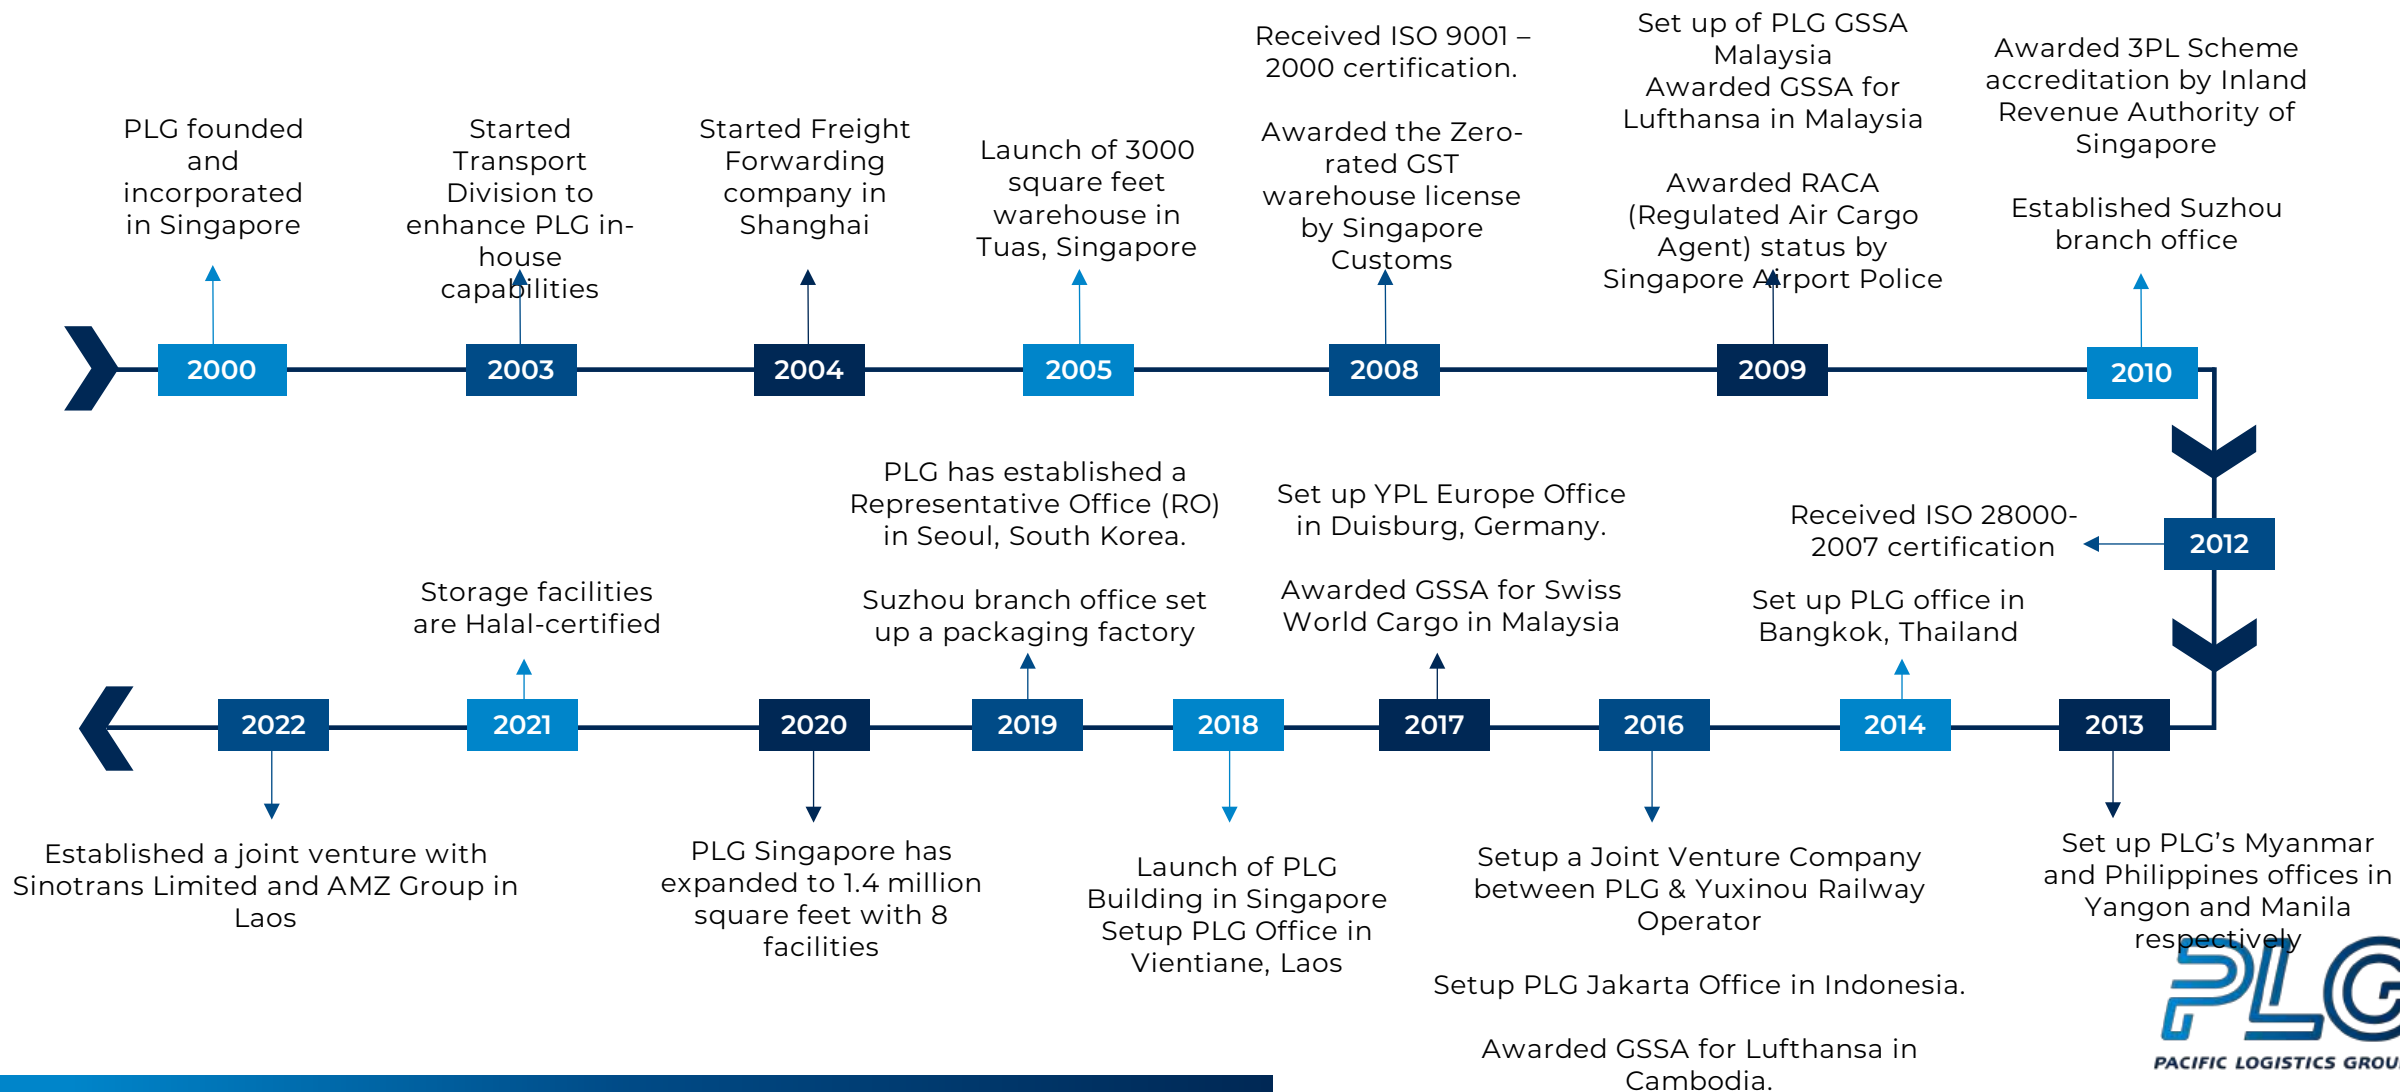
PLG founded and incorporated in Singapore

2000

Started Transport Division to enhance PLG in-house capabilities

2003

Started Freight Forwarding company in Shanghai

2004

Launch of 3000 square feet warehouse in Tuas, Singapore

2005

Received ISO 9001 – 2000 certification.

Awarded the Zero-rated GST warehouse license by Singapore Customs

2008

Set up of PLG GSSA Malaysia
Awarded GSSA for Lufthansa in Malaysia

Awarded RACA (Regulated Air Cargo Agent) status by Singapore Airport Police

2009

Awarded 3PL Scheme accreditation by Inland Revenue Authority of Singapore

Established Suzhou branch office

2010

2012

Received ISO 28000-2007 certification

2013

Set up PLG's Myanmar and Philippines offices in Yangon and Manila respectively

2014

Set up PLG office in Bangkok, Thailand

2016

Setup a Joint Venture Company between PLG & Yuxinou Railway Operator

Setup PLG Jakarta Office in Indonesia.

Awarded GSSA for Lufthansa in Cambodia.

2017

Set up YPL Europe Office in Duisburg, Germany.

Awarded GSSA for Swiss World Cargo in Malaysia

2018

Launch of PLG Building in Singapore
Setup PLG Office in Vientiane, Laos

2019

PLG has established a Representative Office (RO) in Seoul, South Korea.

Suzhou branch office set up a packaging factory

2020

PLG Singapore has expanded to 1.4 million square feet with 8 facilities

2021

Storage facilities are Halal-certified

2022

Established a joint venture with Sinotrans Limited and AMZ Group in Laos

PLG
PACIFIC LOGISTICS GROU